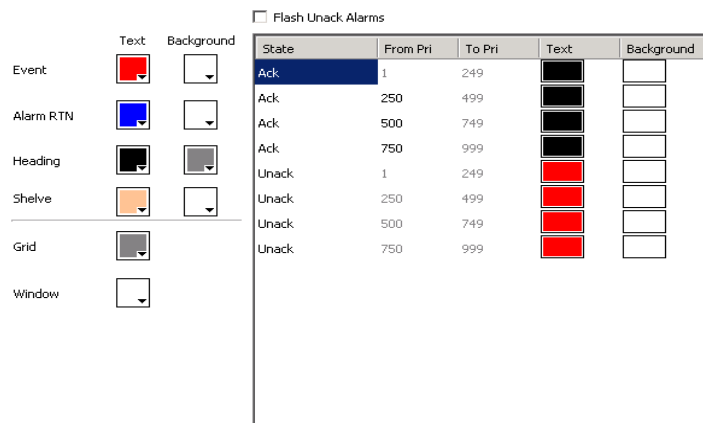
Flash Unack Alarms

| | Text | Background |
|---|---|---|
| Event | | |
| Alarm RTN | | |
| Heading | | |
| Shelve | | |
| Grid | | |
| Window | | |

| State | From Pri | To Pri | Text | Background |
|---|---|---|---|---|
| Ack | 1 | 249 | | |
| Ack | 250 | 499 | | |
| Ack | 500 | 749 | | |
| Ack | 750 | 999 | | |
| Unack | 1 | 249 | | |
| Unack | 250 | 499 | | |
| Unack | 500 | 749 | | |
| Unack | 750 | 999 | | |